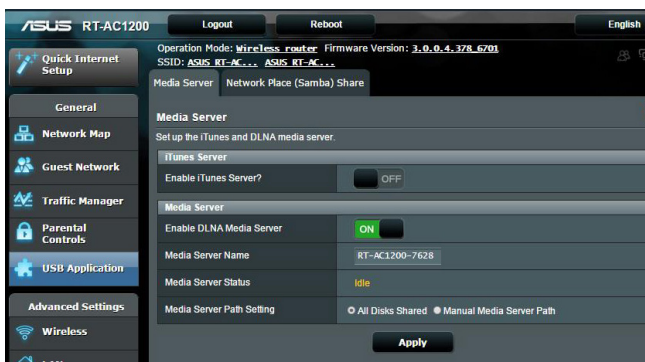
ASUS RT-AC1200

Logout

Reboot

English

Operation Mode: Wireless router Firmware Version: 3.0.0.4.378_6701
SSID: ASUS RT-AC... ASUS RT-AC...

Quick Internet Setup

General

Network Map

Guest Network

Traffic Manager

Parental Controls

USB Application

Advanced Settings

Wireless

Media Server

Network Place (Samba) Share

Media Server

Set up the iTunes and DLNA media server.

| iTunes Server | |
|---|---|
| Enable iTunes Server? | OFF |

| Media Server | |
|---|---|
| Enable DLNA Media Server | ON |
| Media Server Name | RT-AC1200-7628 |
| Media Server Status | Idle |
| Media Server Path Setting | All Disks Shared  Manual Media Server Path |

Apply